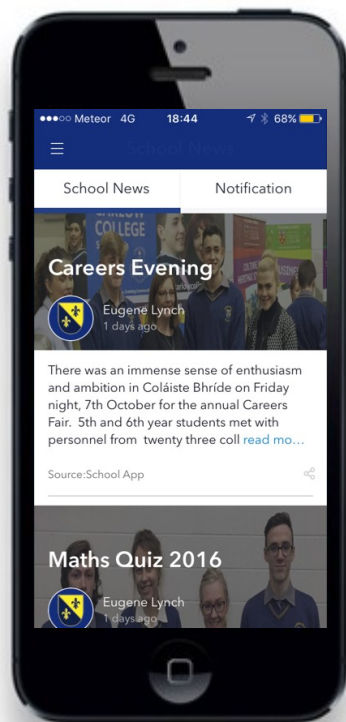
●●●○○ Meteor 4G 18:44 68%

School News

School News | Notification

COLLEGE

Careers Evening

Eugene Lynch
1 days ago

There was an immense sense of enthusiasm and ambition in Coláiste Bhríde on Friday night, 7th October for the annual Careers Fair. 5th and 6th year students met with personnel from twenty three coll read mo...

Source:School App

Maths Quiz 2016

Eugene Lynch
1 days ago